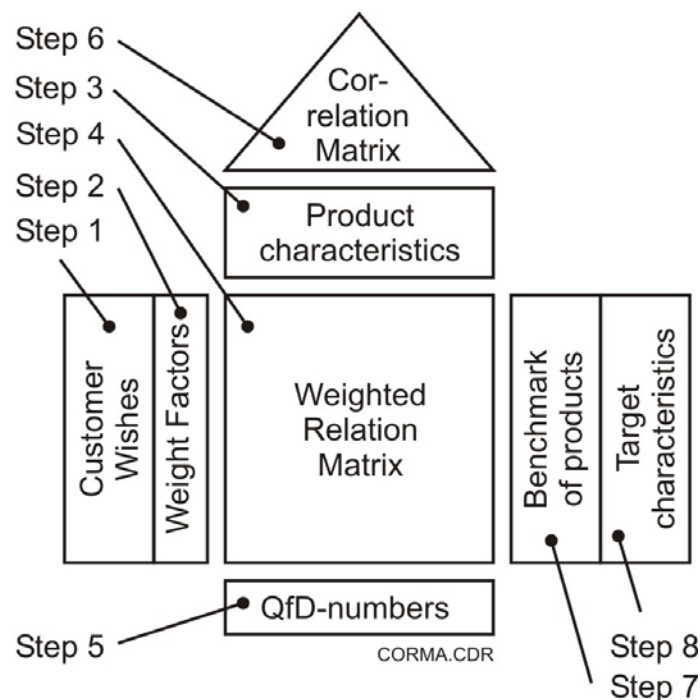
Step 6
Step 3
Step 4
Step 2
Step 1

Cor-
relation
Matrix

Product
characteristics

Customer
Wishes

Weight Factors

Weighted
Relation
Matrix

Benchmark
of products

Target
characteristics

QfD-numbers

Step 5

CORMA.CDR

Step 8
Step 7